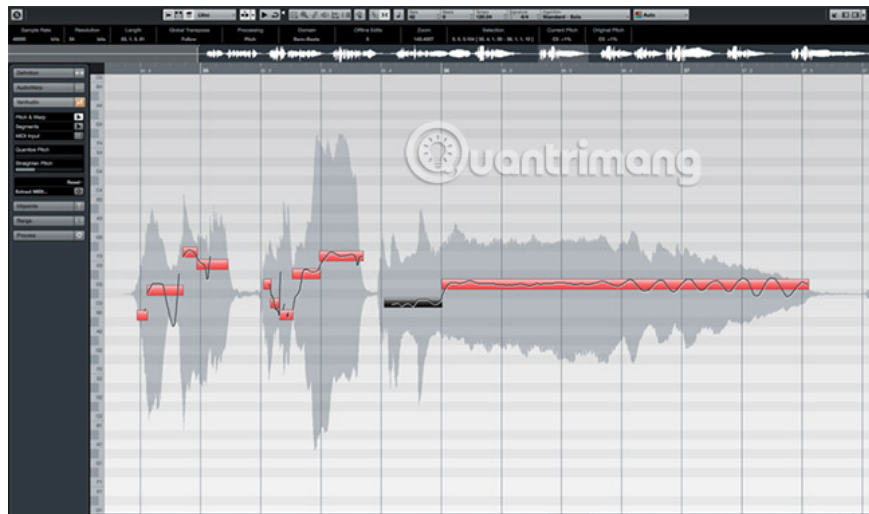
Sample Rate
Resolution
Length
Global Transpose
Processing
Domain
Offline Edits
Zoom
Selection
Current Pitch
Original Pitch

Definition
AudioWarp
VariAudio
Pitch & Warp
Segments
MIDI Input
Quantize Pitch
Straighten Pitch
Reset
Extract MIDI...
Hitpoints
Range
Process

Quantrimang